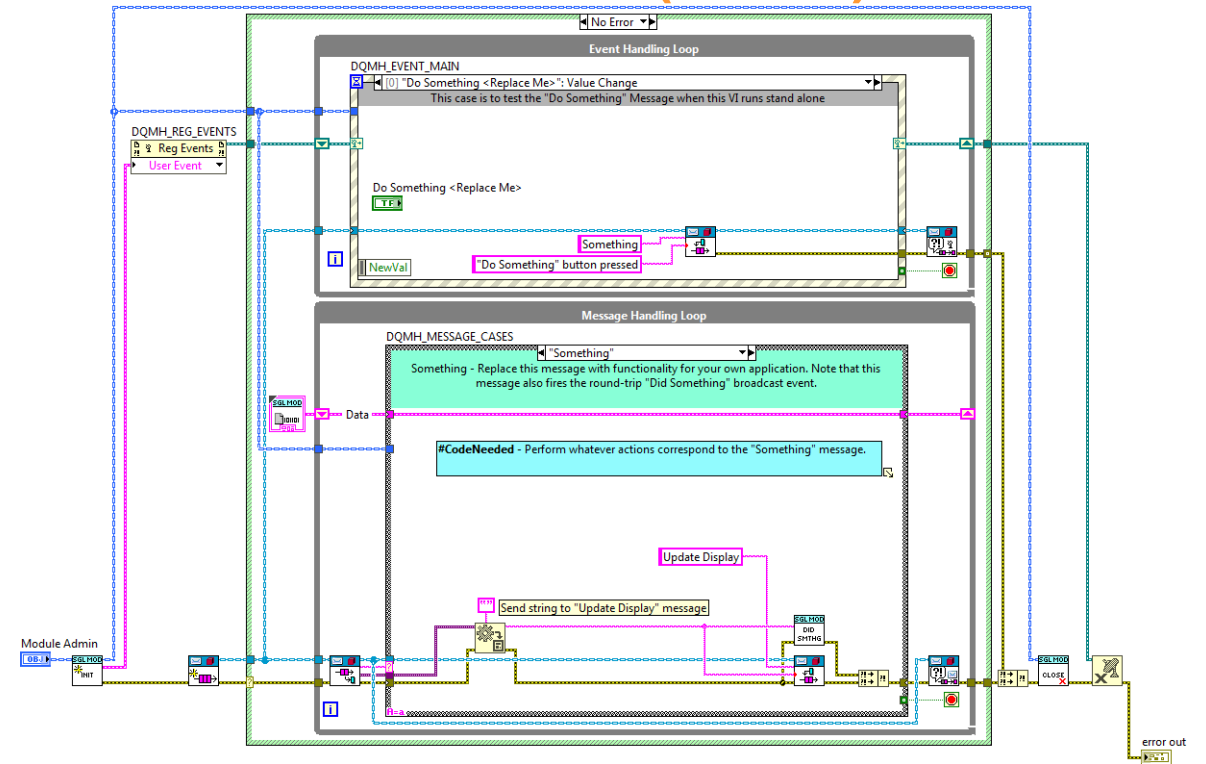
No Error

Event Handling Loop

DQMH_EVENT_MAIN

[0] "Do Something <Replace Me>": Value Change

This case is to test the "Do Something" Message when this VI runs stand alone

DQMH_REG_EVENTS

Reg Events

User Event

Do Something <Replace Me>

TF

Something

"Do Something" button pressed

i

NewVal

Message Handling Loop

DQMH_MESSAGE_CASES

"Something"

Something - Replace this message with functionality for your own application. Note that this message also fires the round-trip "Did Something" broadcast event.

SGLMOD

Data

#CodeNeeded - Perform whatever actions correspond to the "Something" message.

Update Display

Send string to "Update Display" message

SGLMOD DID SMTHG

Module Admin

OBJ

SGLMOD INIT

SGLMOD CLOSE

i

error out